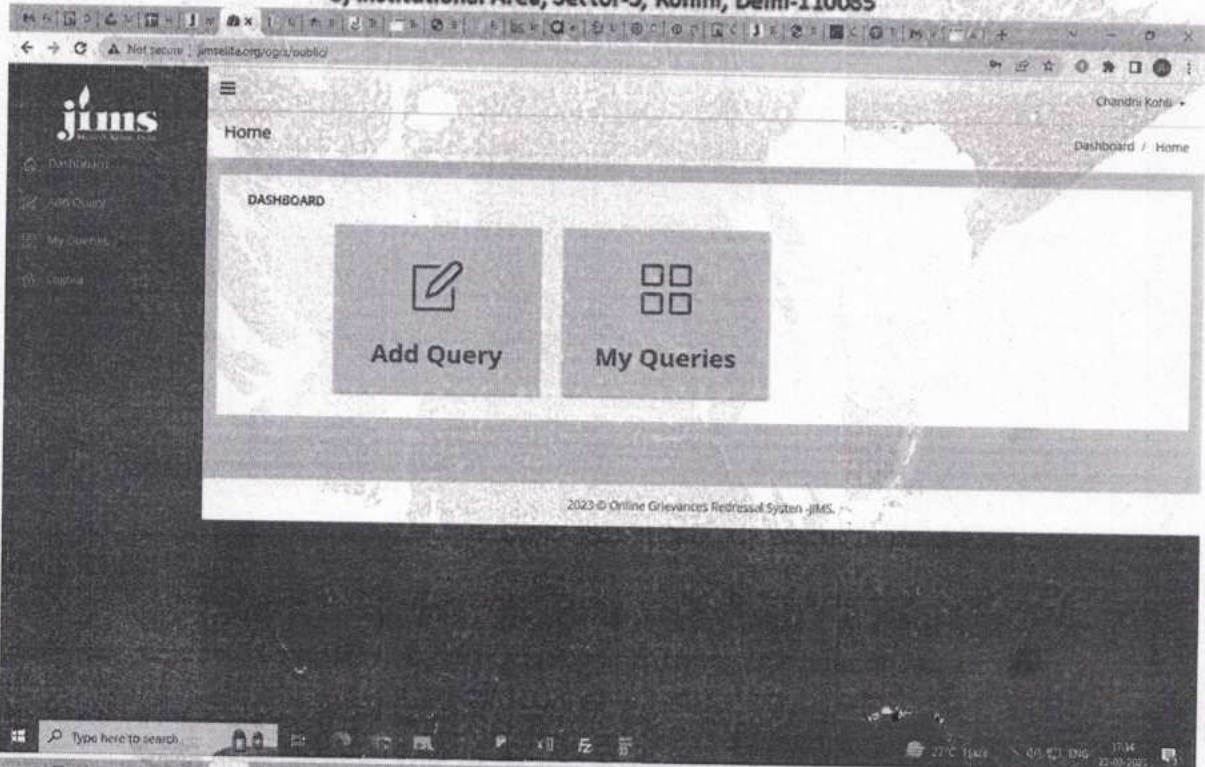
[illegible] Institutional Area, Sector-5, Rohini, Delhi-110085

Not secure | jimsedu.org/ogrs/public/

jims

Dashboard
Add Query
My Queries
Logout

Home

Chandni Kohli

Dashboard / Home

DASHBOARD

Add Query

My Queries

2023 © Online Grievances Redressal System -JIMS.

Type here to search

27°C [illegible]

ENG

17:34
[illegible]